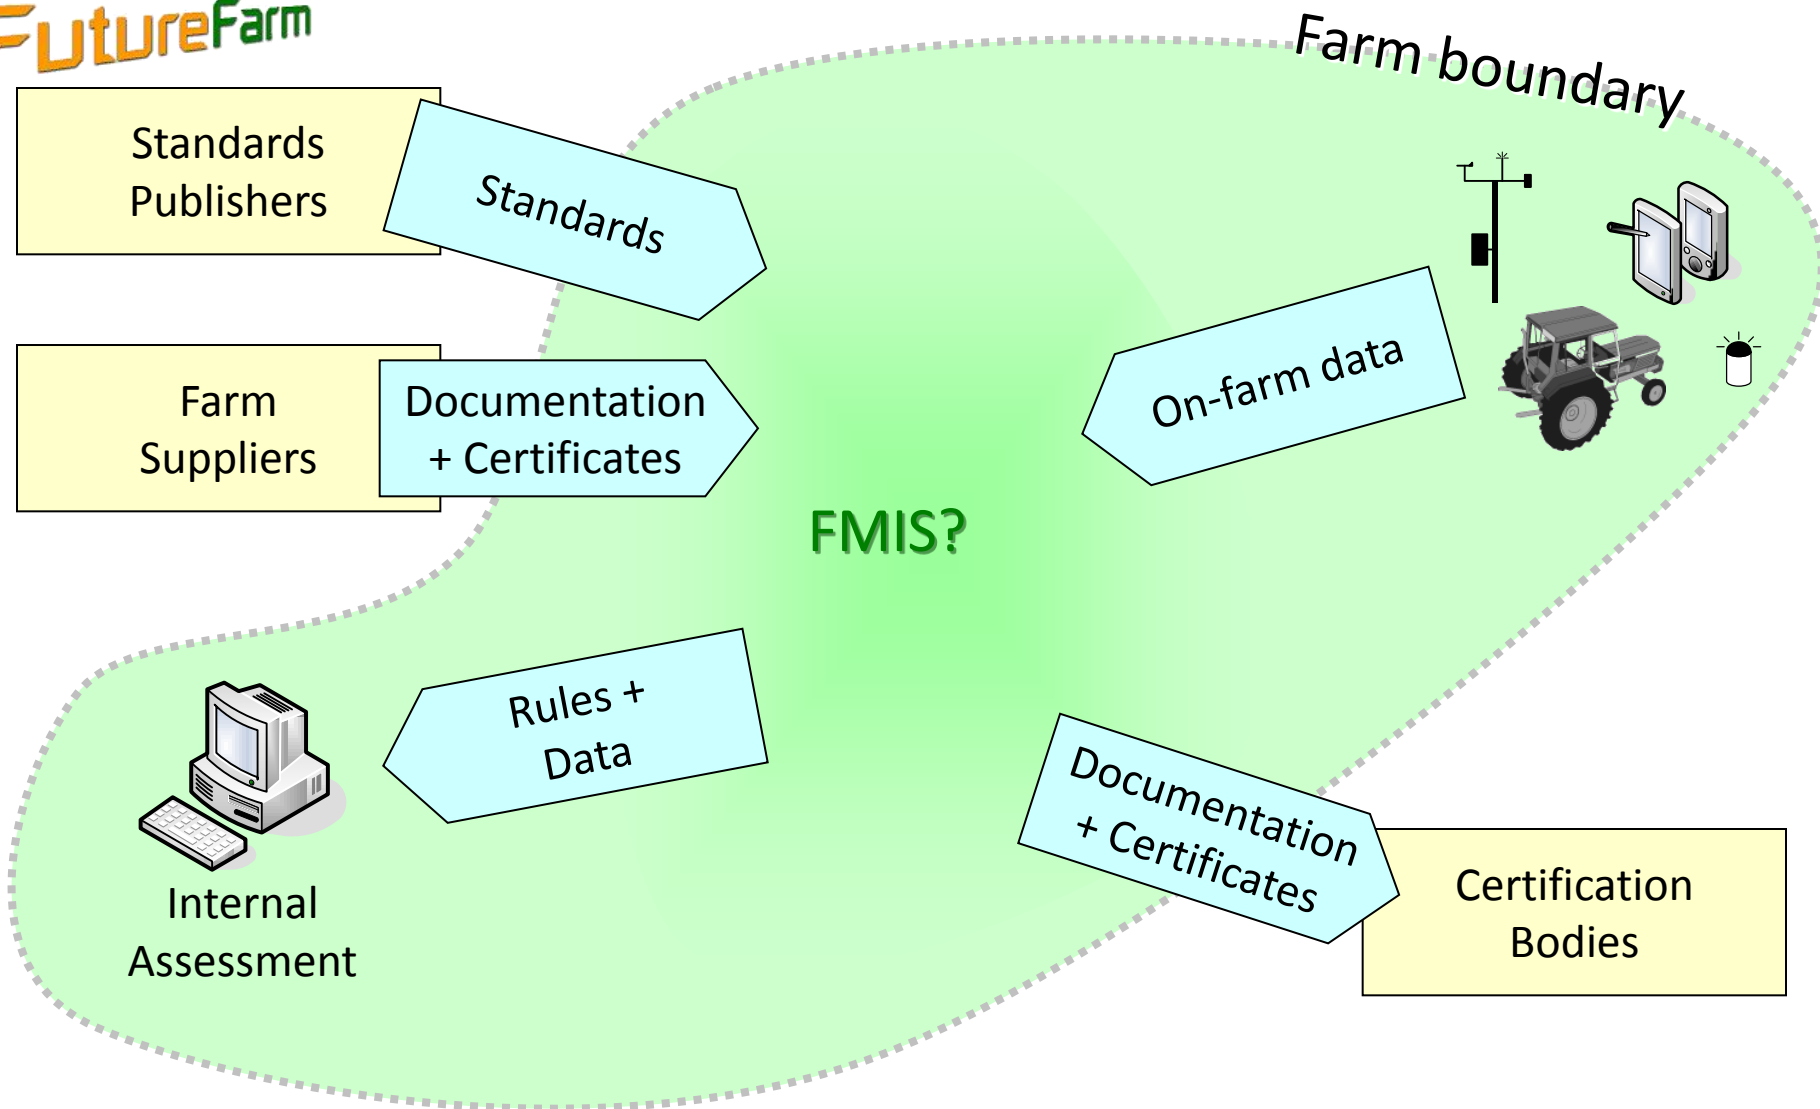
FutureFarm

Farm boundary

Standards Publishers

Standards

Farm Suppliers

Documentation + Certificates

On-farm data

FMIS?

Rules + Data

Internal Assessment

Documentation + Certificates

Certification Bodies